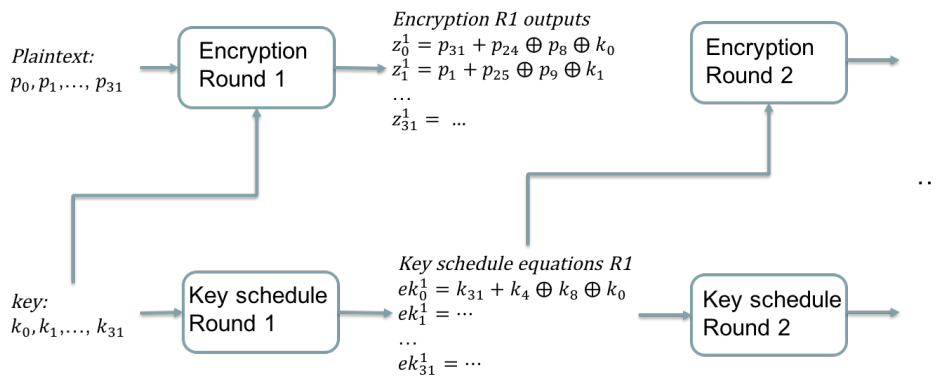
Plaintext:
$p_0, p_1, \dots, p_{31}$

Encryption Round 1

Encryption R1 outputs
$z_0^1 = p_{31} + p_{24} \oplus p_8 \oplus k_0$
$z_1^1 = p_1 + p_{25} \oplus p_9 \oplus k_1$
…
$z_{31}^1 = \dots$

Encryption Round 2

…

key:
$k_0, k_1, \dots, k_{31}$

Key schedule Round 1

Key schedule equations R1
$ek_0^1 = k_{31} + k_4 \oplus k_8 \oplus k_0$
$ek_1^1 = \cdots$
…
$ek_{31}^1 = \cdots$

Key schedule Round 2